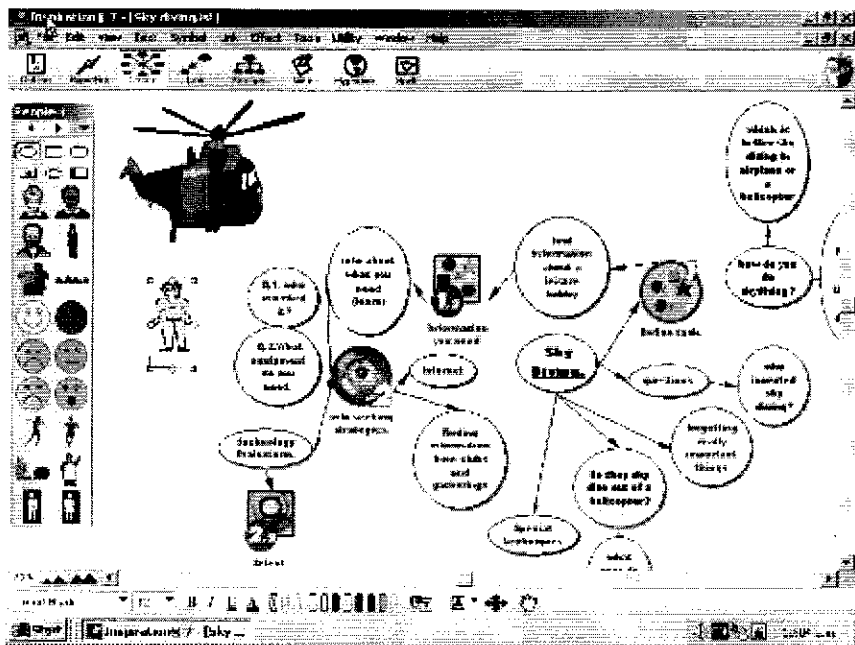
Inspiration 7 - [Sky diving.isf]

File Edit View Tool Symbol Link Effect Tools Utility Window Help

Symbols

which is better sky diving in airplane or a helicopter

how do you do skydiving?

Info about what you need (Gears)

Q.1. who invented it?

Q.2 What equipment do you need.

Information you need

Internet

web searching strategies.

Find information about a leisure hobby

Action tasks

Sky Diving.

questions

who invented sky diving?

Finding information: how, when and gatherings

Technology Evaluations.

Forgetting really important things

Do they sky dive out of a helicopter?

Special techniques

what

Select

Start | Inspiration 7 - [Sky ...